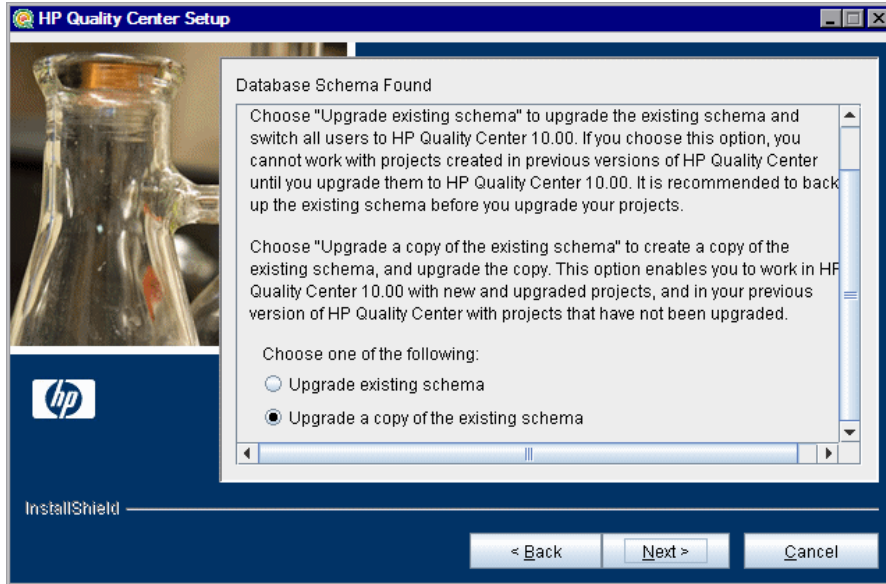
HP Quality Center Setup

Database Schema Found

Choose "Upgrade existing schema" to upgrade the existing schema and switch all users to HP Quality Center 10.00. If you choose this option, you cannot work with projects created in previous versions of HP Quality Center until you upgrade them to HP Quality Center 10.00. It is recommended to back up the existing schema before you upgrade your projects.

Choose "Upgrade a copy of the existing schema" to create a copy of the existing schema, and upgrade the copy. This option enables you to work in HP Quality Center 10.00 with new and upgraded projects, and in your previous version of HP Quality Center with projects that have not been upgraded.

Choose one of the following:

Upgrade existing schema

Upgrade a copy of the existing schema

hp

InstallShield

< Back

Next >

Cancel